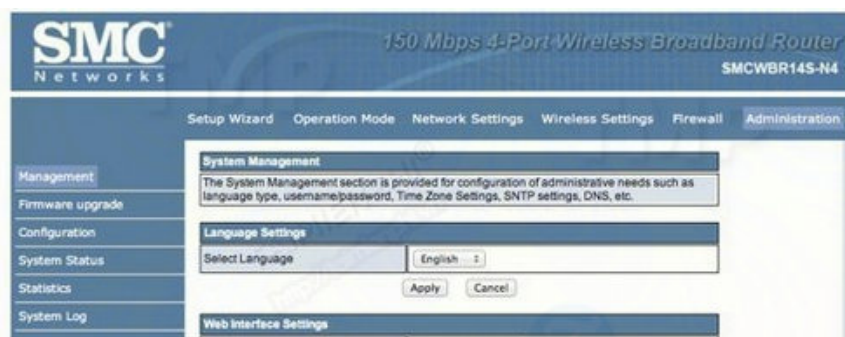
SMC
Networks

150 Mbps 4-Port Wireless Broadband Router
SMCWBR14S-N4

Setup Wizard Operation Mode Network Settings Wireless Settings Firewall Administration

Management
Firmware upgrade
Configuration
System Status
Statistics
System Log

System Management

The System Management section is provided for configuration of administrative needs such as language type, username/password, Time Zone Settings, SNTP settings, DNS, etc.

Language Settings

| Select Language | English |
|---|---|

Apply Cancel

Web Interface Settings